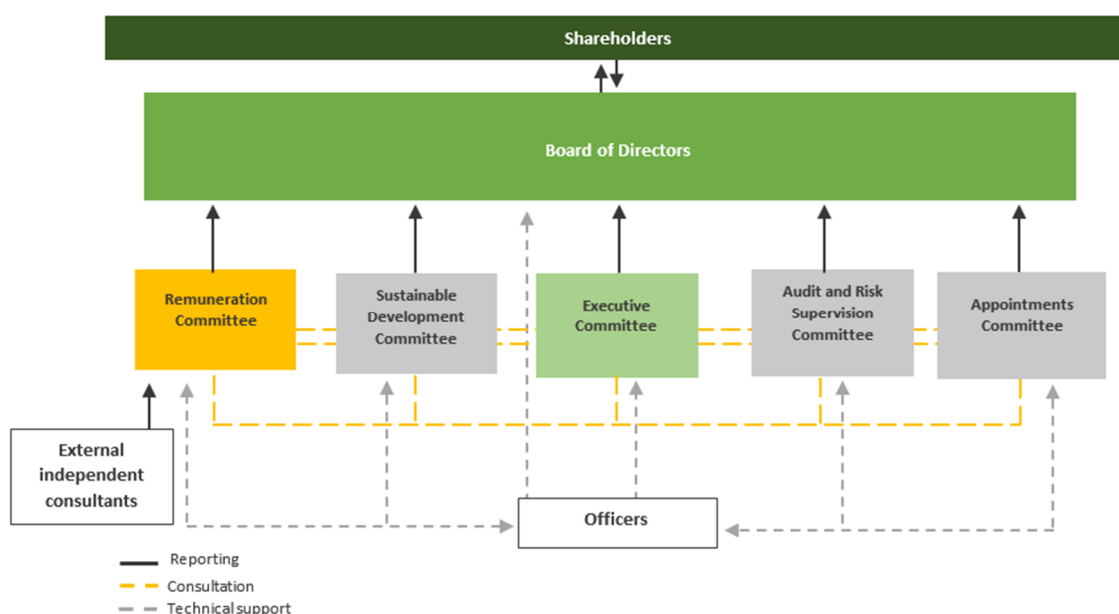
Shareholders

Board of Directors

Remuneration Committee

Sustainable Development Committee

Executive Committee

Audit and Risk Supervision Committee

Appointments Committee

External independent consultants

Officers

Reporting

Consultation

Technical support